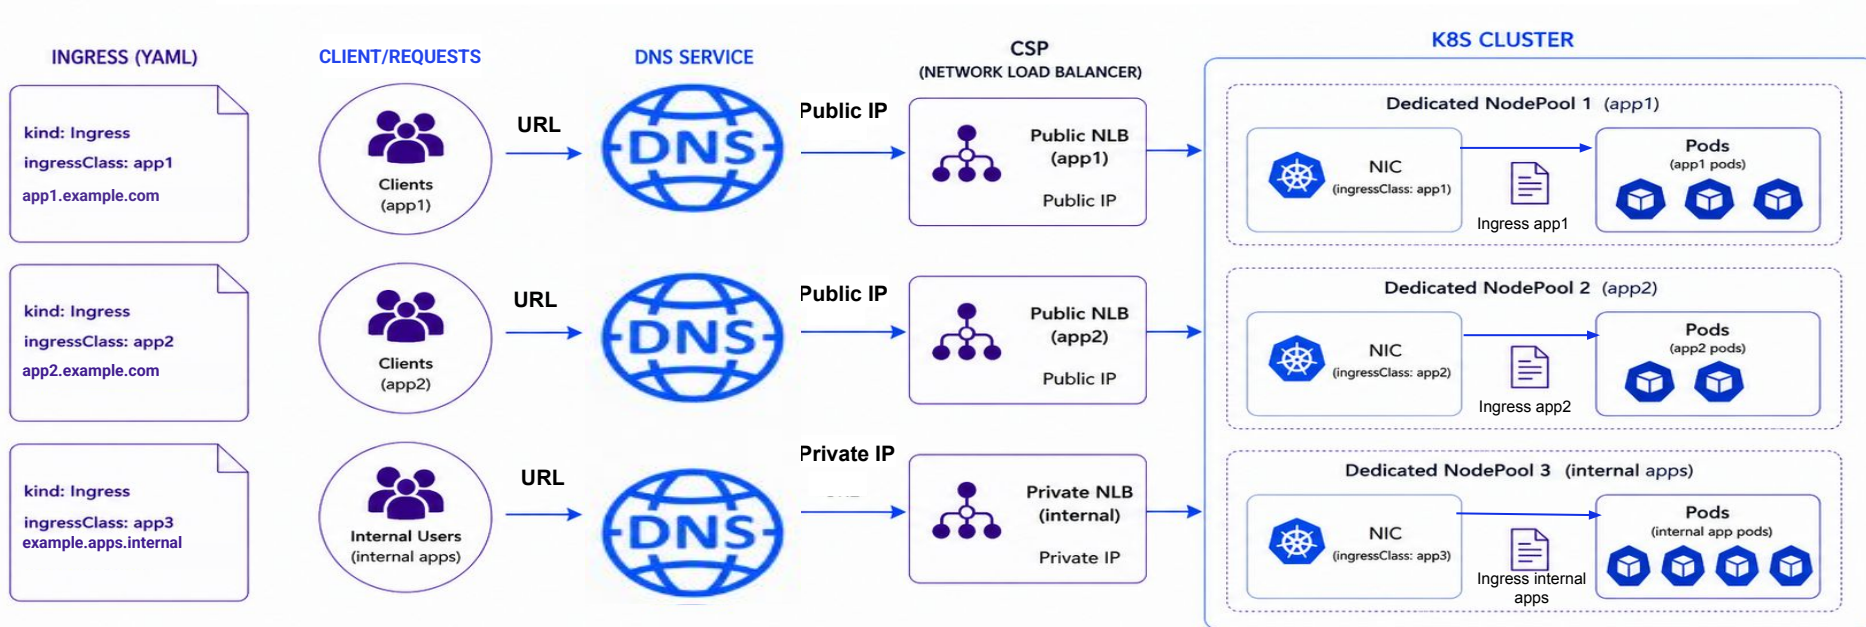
INGRESS (YAML)

kind: Ingress
ingressClass: app1
app1.example.com

kind: Ingress
ingressClass: app2
app2.example.com

kind: Ingress
ingressClass: app3
example.apps.internal

CLIENT/REQUESTS

Clients
(app1)

Clients
(app2)

Internal Users
(internal apps)

URL

URL

URL

DNS SERVICE

DNS

DNS

DNS

Public IP

Public IP

Private IP

CSP
(NETWORK LOAD BALANCER)

Public NLB
(app1)
Public IP

Public NLB
(app2)
Public IP

Private NLB
(internal)
Private IP

K8S CLUSTER

Dedicated NodePool 1 (app1)

NIC
(ingressClass: app1)

Ingress app1

Pods
(app1 pods)

Dedicated NodePool 2 (app2)

NIC
(ingressClass: app2)

Ingress app2

Pods
(app2 pods)

Dedicated NodePool 3 (internal apps)

NIC
(ingressClass: app3)

Ingress internal apps

Pods
(internal app pods)